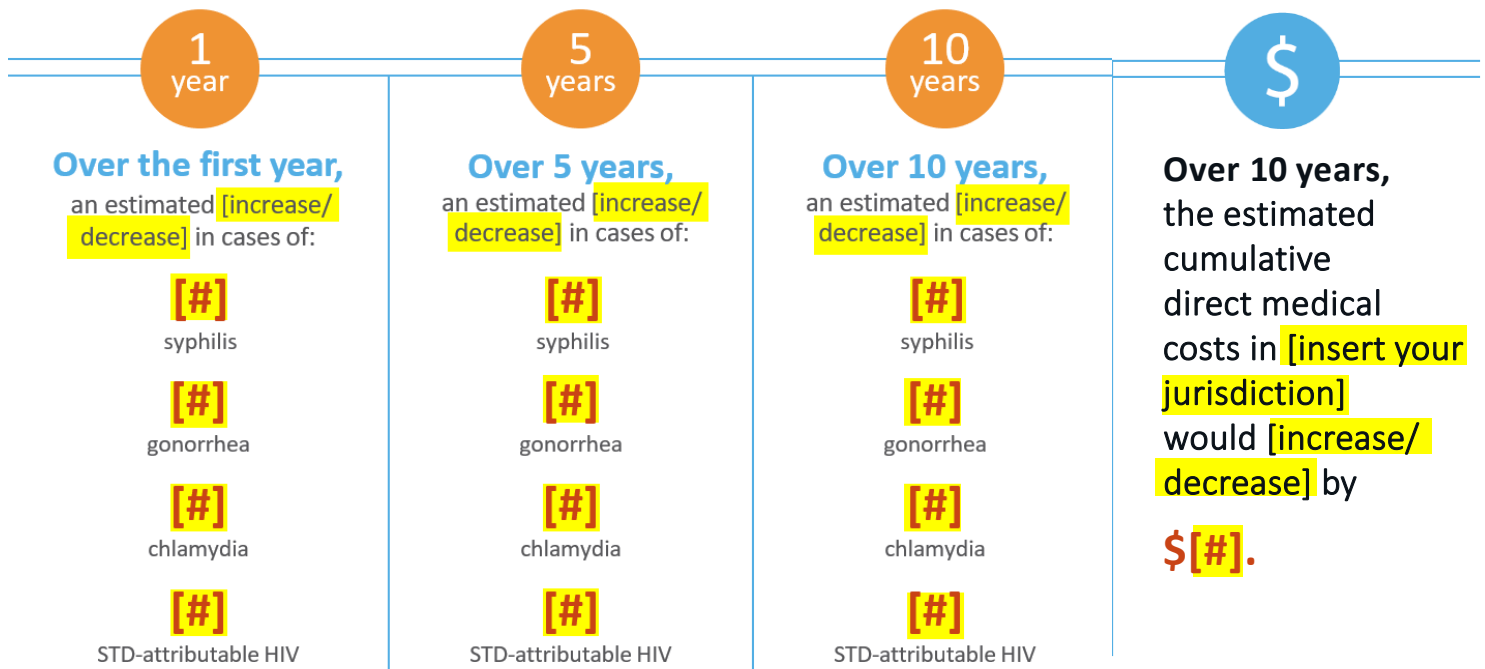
1 year

Over the first year,
an estimated [increase/ decrease] in cases of:

[#]
syphilis

[#]
gonorrhea

[#]
chlamydia

[#]
STD-attributable HIV

5 years

Over 5 years,
an estimated [increase/ decrease] in cases of:

[#]
syphilis

[#]
gonorrhea

[#]
chlamydia

[#]
STD-attributable HIV

10 years

Over 10 years,
an estimated [increase/ decrease] in cases of:

[#]
syphilis

[#]
gonorrhea

[#]
chlamydia

[#]
STD-attributable HIV

$

Over 10 years, the estimated cumulative direct medical costs in [insert your jurisdiction] would [increase/ decrease] by

$[#].